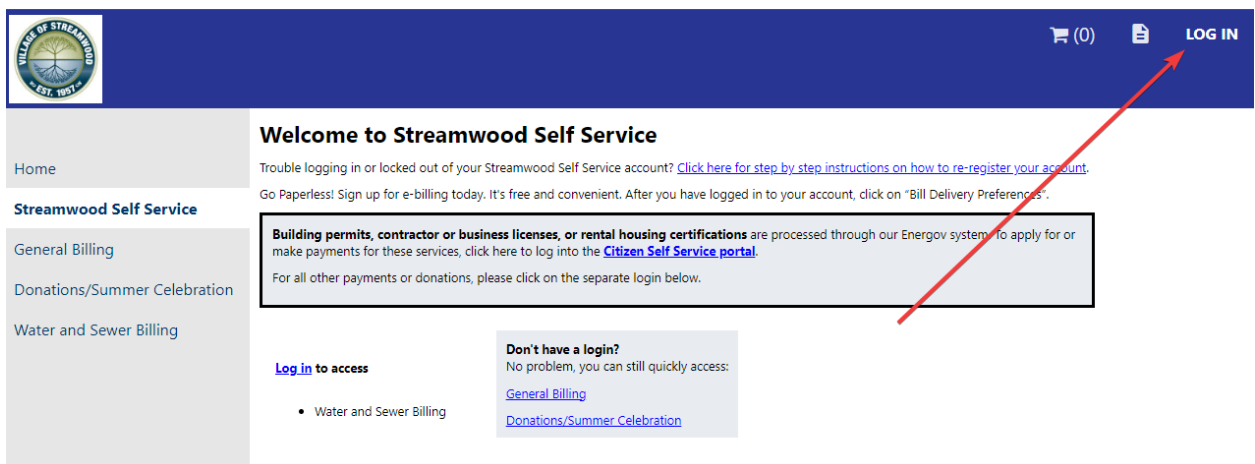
VILLAGE OF STREAMWOOD
EST. 1957

(0)

LOG IN

Home

Streamwood Self Service

General Billing

Donations/Summer Celebration

Water and Sewer Billing

Welcome to Streamwood Self Service

Trouble logging in or locked out of your Streamwood Self Service account? Click here for step by step instructions on how to re-register your account.

Go Paperless! Sign up for e-billing today. It's free and convenient. After you have logged in to your account, click on "Bill Delivery Preferences".

Building permits, contractor or business licenses, or rental housing certifications are processed through our Energov system. To apply for or make payments for these services, click here to log into the Citizen Self Service portal.

For all other payments or donations, please click on the separate login below.

Log in to access

- Water and Sewer Billing

Don't have a login?
No problem, you can still quickly access:

General Billing

Donations/Summer Celebration